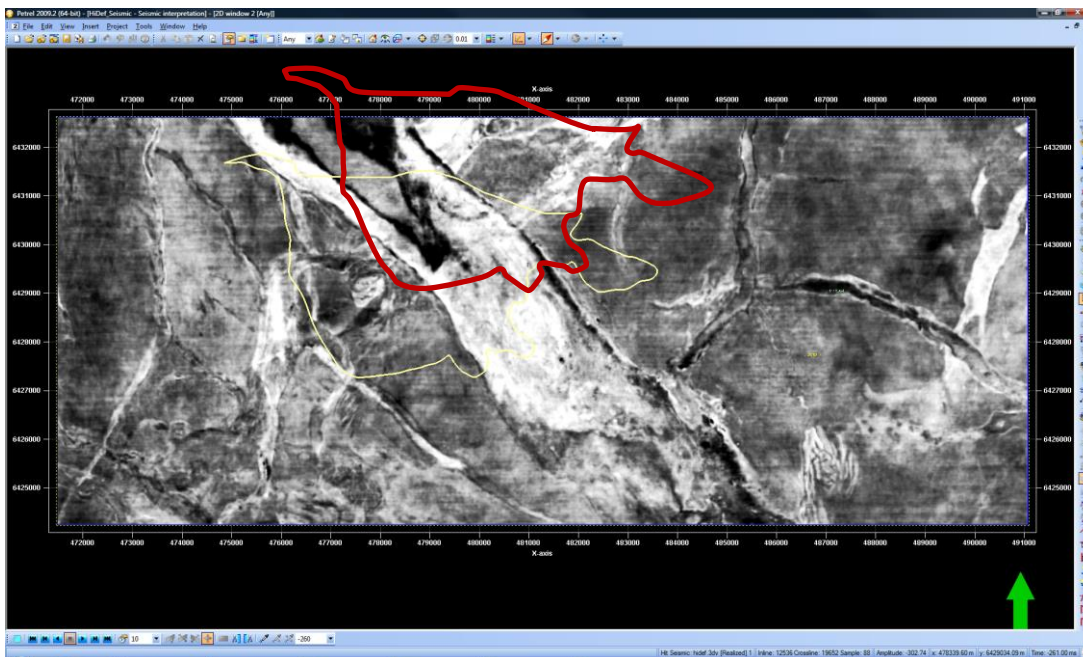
Petrel 2009.2 (64-bit) - [HiDef_Seismic - Seismic interpretation] - [2D window 2 (Any)]

File Edit View Insert Project Tools Window Help

Any 0.01

X-axis

472000 473000 474000 475000 476000 477000 478000 479000 480000 481000 482000 483000 484000 485000 486000 487000 488000 489000 490000 491000

6432000 6431000 6430000 6429000 6428000 6427000 6426000 6425000

6432000 6431000 6430000 6429000 6428000 6427000 6426000 6425000

472000 473000 474000 475000 476000 477000 478000 479000 480000 481000 482000 483000 484000 485000 486000 487000 488000 489000 490000 491000

X-axis

10 -260

Ht: Seismic: hidef 3dv [Realized] 1 Inline: 12536 Crossline: 19652 Sample: 88 Amplitude: -302.74 x: 478339.60 m y: 6429034.09 m Time: -261.00 ms